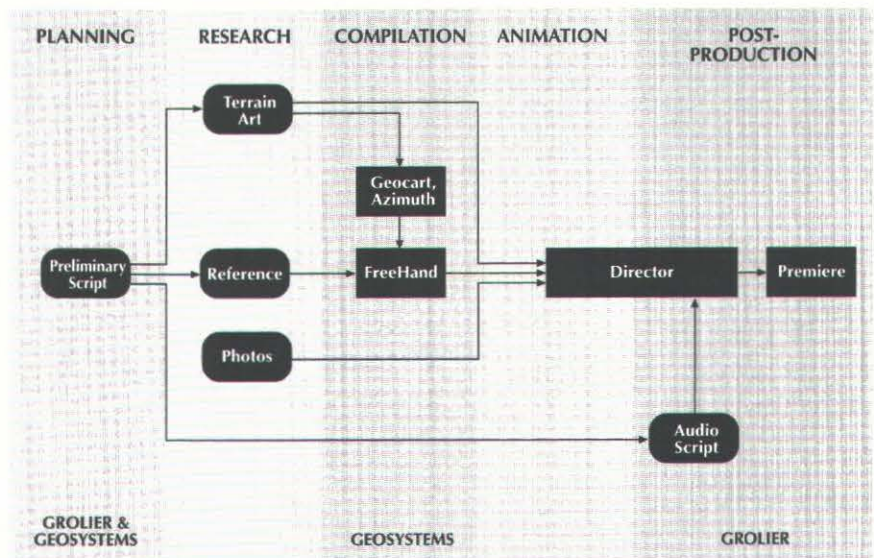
PLANNING RESEARCH COMPILATION ANIMATION POST-PRODUCTION

Terrain Art

Geocart, Azimuth

Preliminary Script

Reference

FreeHand

Director

Premiere

Photos

Audio Script

GROLIER & GEOSYSTEMS

GEOSYSTEMS

GROLIER